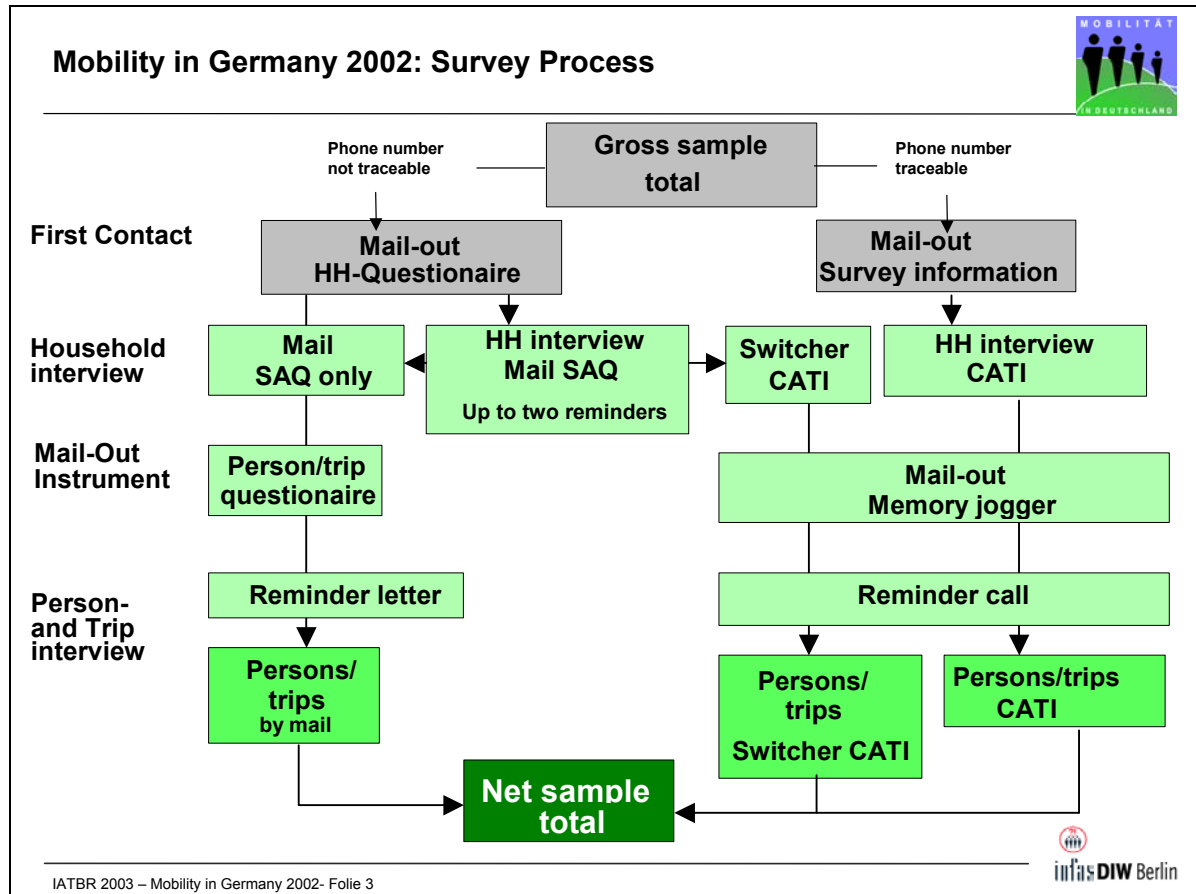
Mobility in Germany 2002: Survey Process

MOBILITÄT IN DEUTSCHLAND

Phone number not traceable

Gross sample total

Phone number traceable

First Contact

Mail-out HH-Questionaire

Mail-out Survey information

Household interview

Mail SAQ only

HH interview Mail SAQ Up to two reminders

Switcher CATI

HH interview CATI

Mail-Out Instrument

Person/trip questionaire

Mail-out Memory jogger

Person- and Trip interview

Reminder letter

Reminder call

Persons/ trips by mail

Persons/ trips Switcher CATI

Persons/trips CATI

Net sample total

infas DIW Berlin

IATBR 2003 – Mobility in Germany 2002- Folie 3